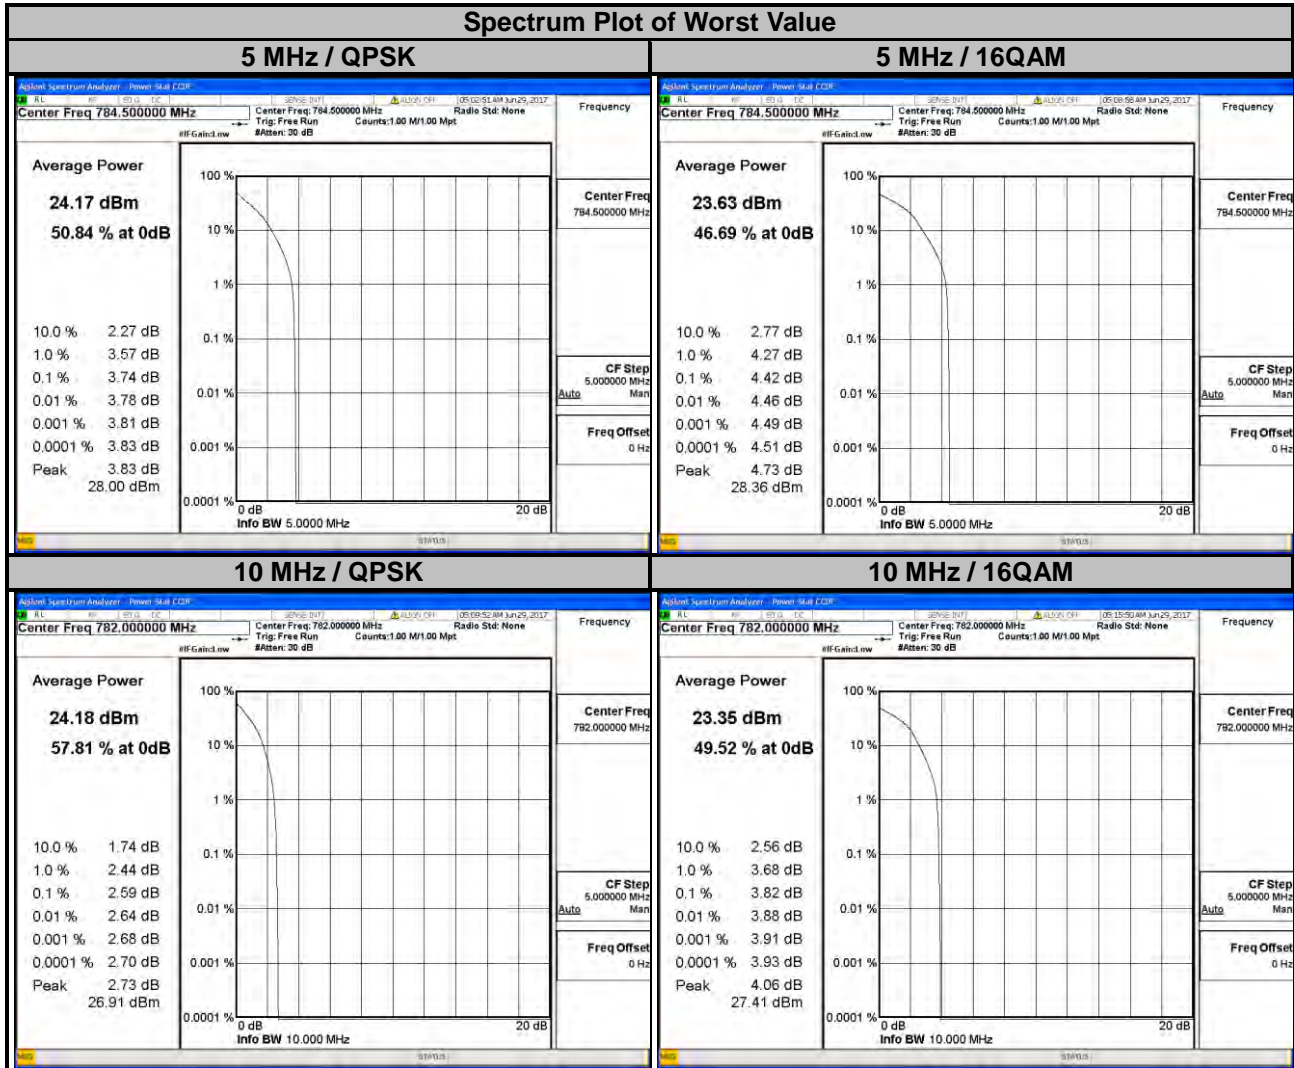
Spectrum Plot of Worst Value

5 MHz / QPSK

Agilent Spectrum Analyzer - Power Stat CCDF
RL RF 50 Ω DC SENSE:INT ALIGN OFF 05:02:51 AM Jun 29, 2017
Center Freq 784.500000 MHz
Center Freq: 784.500000 MHz Trig: Free Run #Atten: 30 dB
Radio Std: None
Counts:1.00 M/1.00 Mpt
#IFGain:Low
Frequency

Average Power
24.17 dBm
50.84 % at 0dB

| 10.0 % | 2.27 dB |
|---|---|
| 1.0 % | 3.57 dB |
| 0.1 % | 3.74 dB |
| 0.01 % | 3.78 dB |
| 0.001 % | 3.81 dB |
| 0.0001 % | 3.83 dB |
| Peak | 3.83 dB |

28.00 dBm

100 %
10 %
1 %
0.1 %
0.01 %
0.001 %
0.0001 %
0 dB
20 dB
Info BW 5.0000 MHz

Center Freq
784.500000 MHz
CF Step
5.000000 MHz
Auto Man
Freq Offset
0 Hz
MSG STATUS

5 MHz / 16QAM

Agilent Spectrum Analyzer - Power Stat CCDF
RL RF 50 Ω DC SENSE:INT ALIGN OFF 05:08:58 AM Jun 29, 2017
Center Freq 784.500000 MHz
Center Freq: 784.500000 MHz Trig: Free Run #Atten: 30 dB
Radio Std: None
Counts:1.00 M/1.00 Mpt
#IFGain:Low
Frequency

Average Power
23.63 dBm
46.69 % at 0dB

| 10.0 % | 2.77 dB |
|---|---|
| 1.0 % | 4.27 dB |
| 0.1 % | 4.42 dB |
| 0.01 % | 4.46 dB |
| 0.001 % | 4.49 dB |
| 0.0001 % | 4.51 dB |
| Peak | 4.73 dB |

28.36 dBm

100 %
10 %
1 %
0.1 %
0.01 %
0.001 %
0.0001 %
0 dB
20 dB
Info BW 5.0000 MHz

Center Freq
784.500000 MHz
CF Step
5.000000 MHz
Auto Man
Freq Offset
0 Hz
MSG STATUS

10 MHz / QPSK

Agilent Spectrum Analyzer - Power Stat CCDF
RL RF 50 Ω DC SENSE:INT ALIGN OFF 05:09:52 AM Jun 29, 2017
Center Freq 782.000000 MHz
Center Freq: 782.000000 MHz Trig: Free Run #Atten: 30 dB
Radio Std: None
Counts:1.00 M/1.00 Mpt
#IFGain:Low
Frequency

Average Power
24.18 dBm
57.81 % at 0dB

| 10.0 % | 1.74 dB |
|---|---|
| 1.0 % | 2.44 dB |
| 0.1 % | 2.59 dB |
| 0.01 % | 2.64 dB |
| 0.001 % | 2.68 dB |
| 0.0001 % | 2.70 dB |
| Peak | 2.73 dB |

26.91 dBm

100 %
10 %
1 %
0.1 %
0.01 %
0.001 %
0.0001 %
0 dB
20 dB
Info BW 10.000 MHz

Center Freq
782.000000 MHz
CF Step
5.000000 MHz
Auto Man
Freq Offset
0 Hz
MSG STATUS

10 MHz / 16QAM

Agilent Spectrum Analyzer - Power Stat CCDF
RL RF 50 Ω DC SENSE:INT ALIGN OFF 05:15:50 AM Jun 29, 2017
Center Freq 782.000000 MHz
Center Freq: 782.000000 MHz Trig: Free Run #Atten: 30 dB
Radio Std: None
Counts:1.00 M/1.00 Mpt
#IFGain:Low
Frequency

Average Power
23.35 dBm
49.52 % at 0dB

| 10.0 % | 2.56 dB |
|---|---|
| 1.0 % | 3.68 dB |
| 0.1 % | 3.82 dB |
| 0.01 % | 3.88 dB |
| 0.001 % | 3.91 dB |
| 0.0001 % | 3.93 dB |
| Peak | 4.06 dB |

27.41 dBm

100 %
10 %
1 %
0.1 %
0.01 %
0.001 %
0.0001 %
0 dB
20 dB
Info BW 10.000 MHz

Center Freq
782.000000 MHz
CF Step
5.000000 MHz
Auto Man
Freq Offset
0 Hz
MSG STATUS